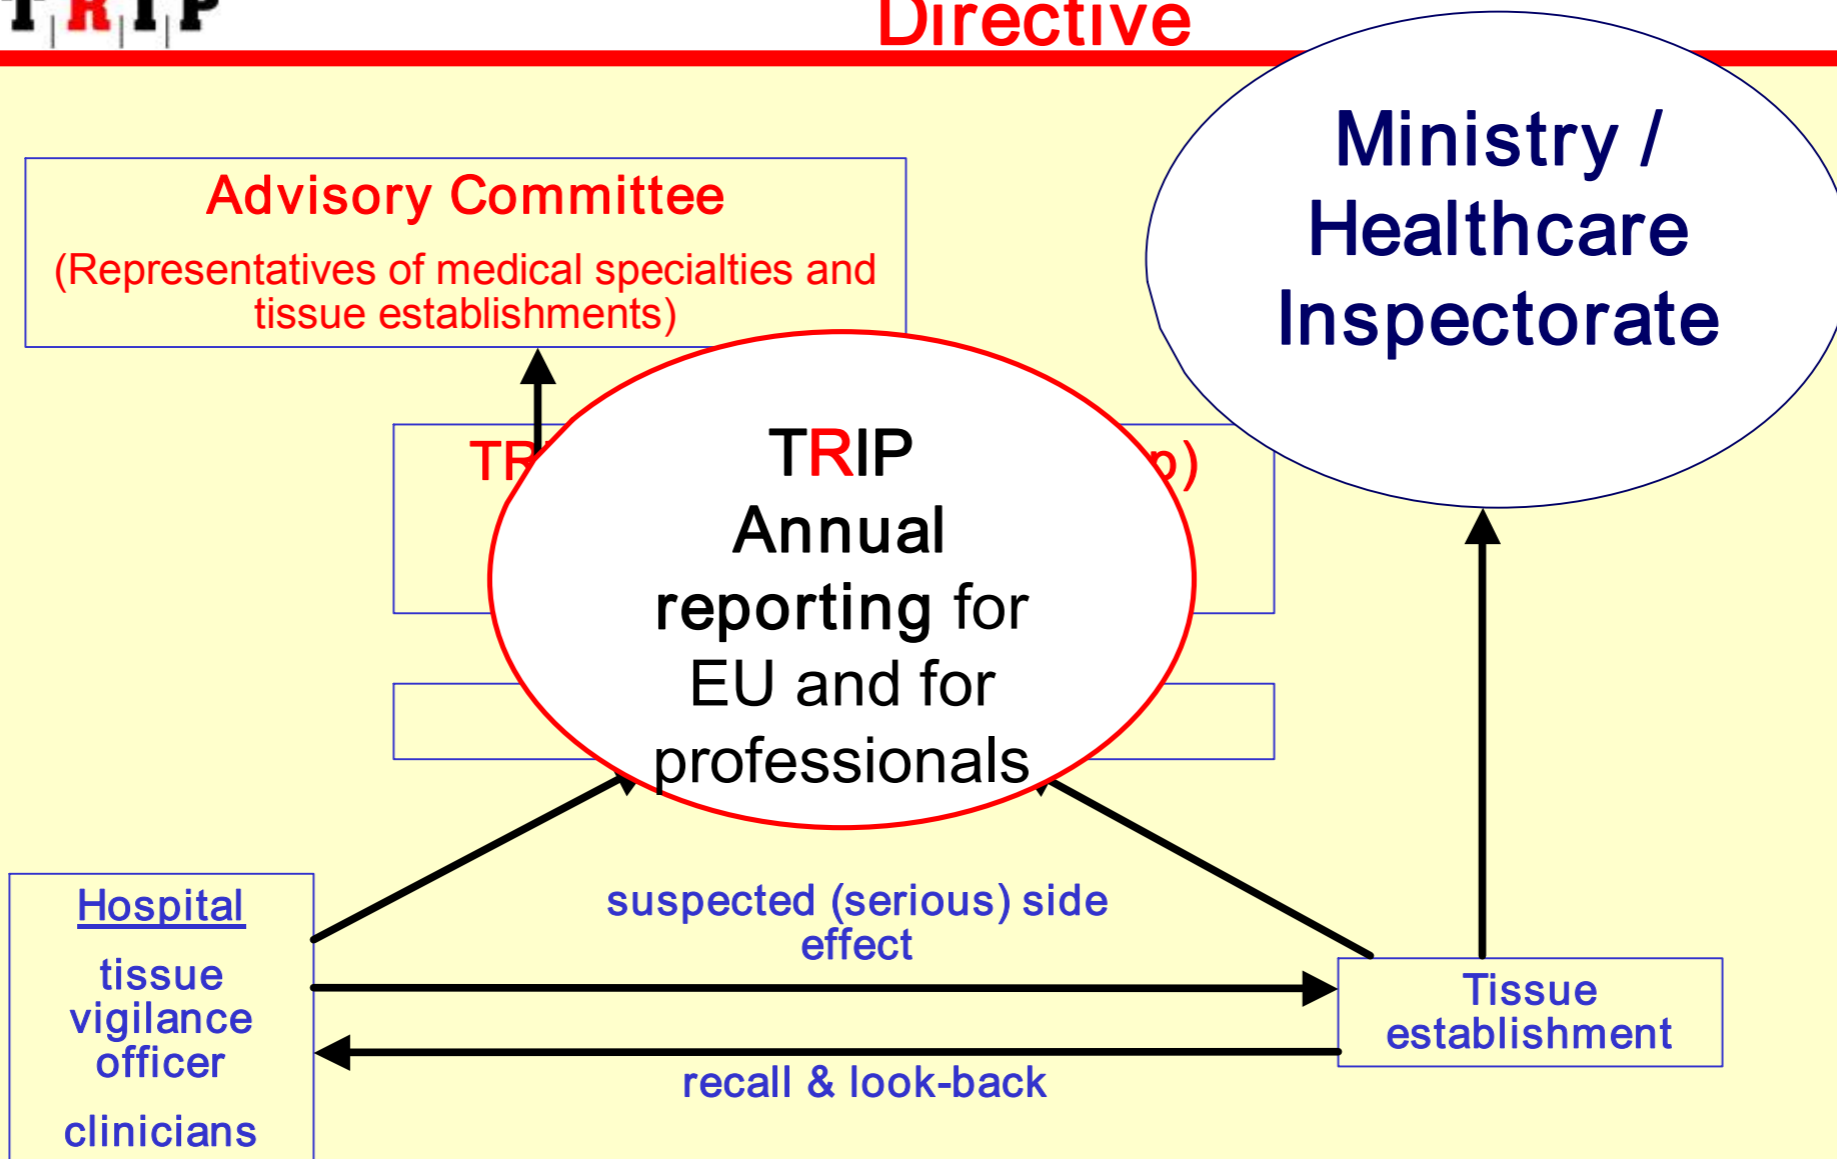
TRIP

Directive

Advisory Committee

(Representatives of medical specialties and tissue establishments)

Ministry / Healthcare Inspectorate

TR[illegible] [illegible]p)

TRIP
Annual reporting for EU and for professionals

Hospital

tissue vigilance officer

clinicians

suspected (serious) side effect

recall & look-back

Tissue establishment